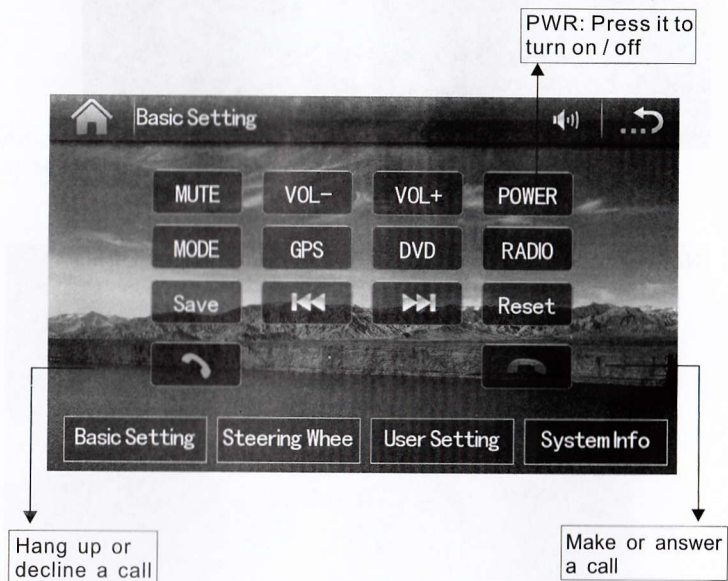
PWR: Press it to turn on / off

Basic Setting

MUTE VOL- VOL+ POWER

MODE GPS DVD RADIO

Save Reset

Basic Setting Steering Whee User Setting System Info

Hang up or decline a call

Make or answer a call